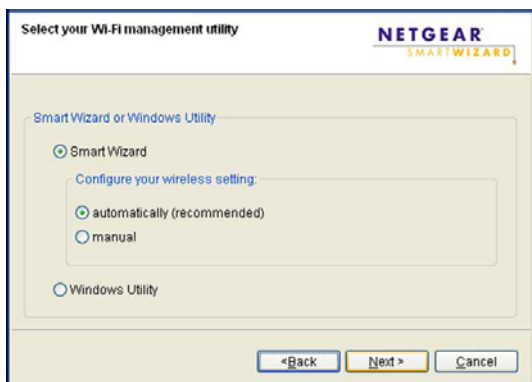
Select your Wi-Fi management utility

NETGEAR
SMARTWIZARD

Smart Wizard or Windows Utility

Smart Wizard

Configure your wireless setting:

automatically (recommended)

manual

Windows Utility

<Back

Next >

Cancel